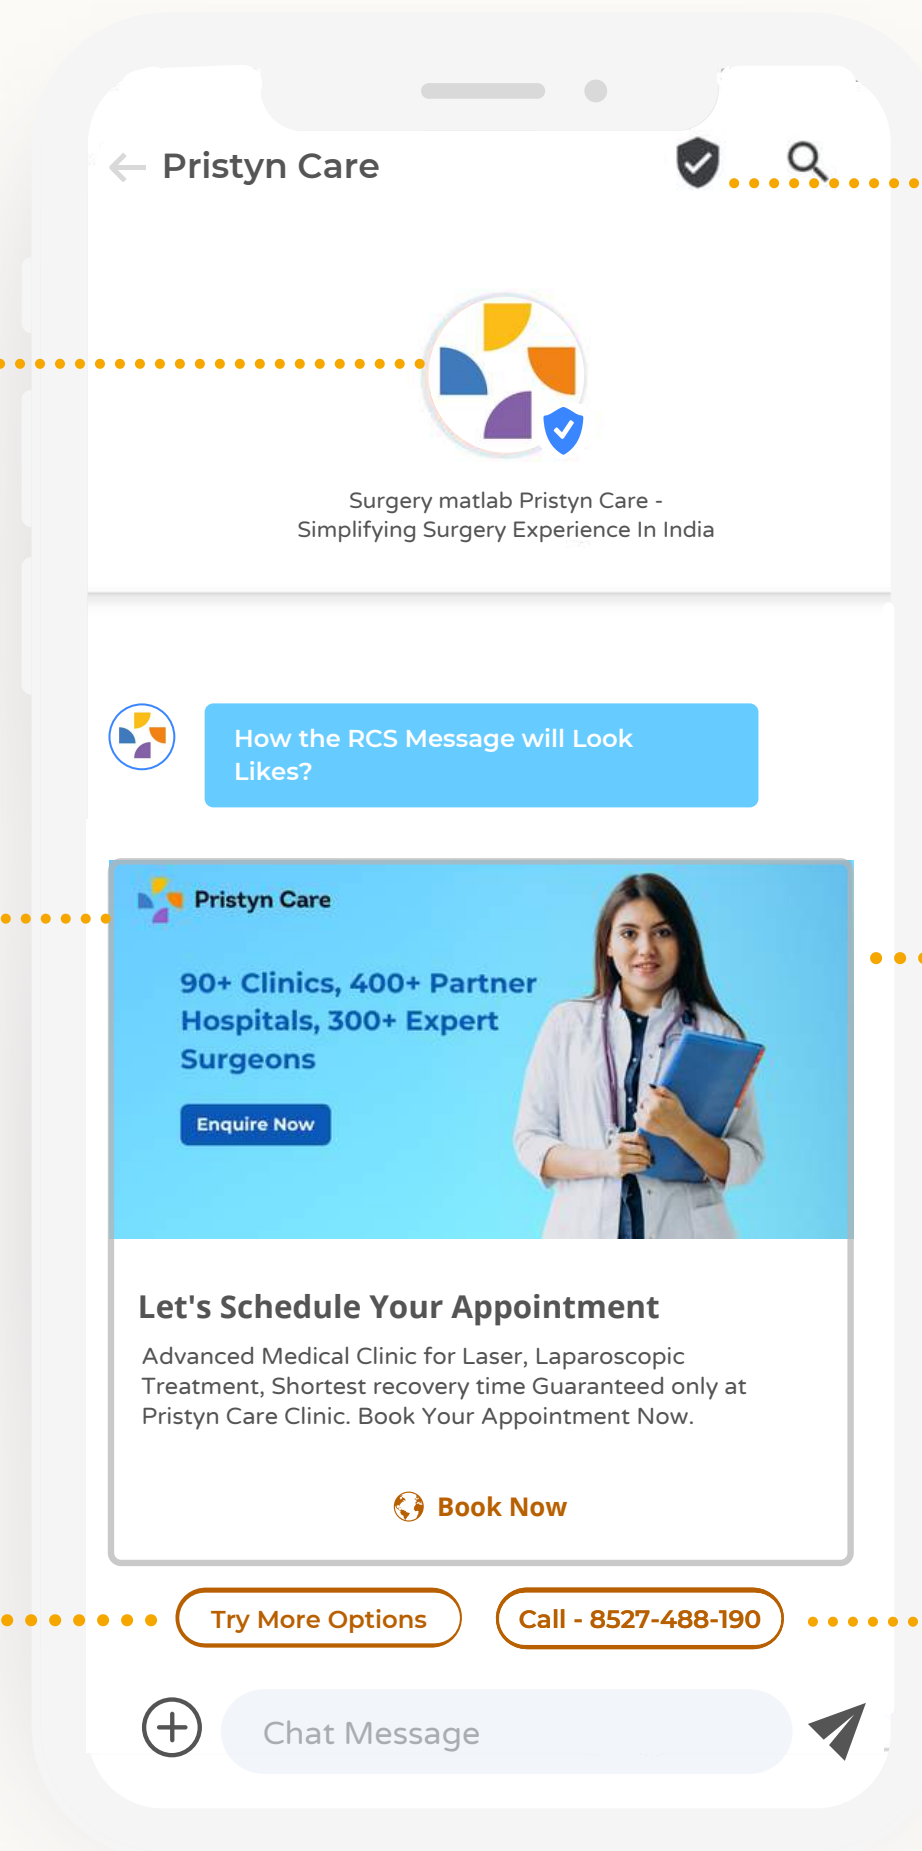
Pristyn Care

Surgery matlab Pristyn Care - Simplifying Surgery Experience In India

How the RCS Message will Look Likes?

Pristyn Care

90+ Clinics, 400+ Partner Hospitals, 300+ Expert Surgeons

Enquire Now

Let's Schedule Your Appointment

Advanced Medical Clinic for Laser, Laparoscopic Treatment, Shortest recovery time Guaranteed only at Pristyn Care Clinic. Book Your Appointment Now.

Book Now

Try More Options

Call - 8527-488-190

Chat Message